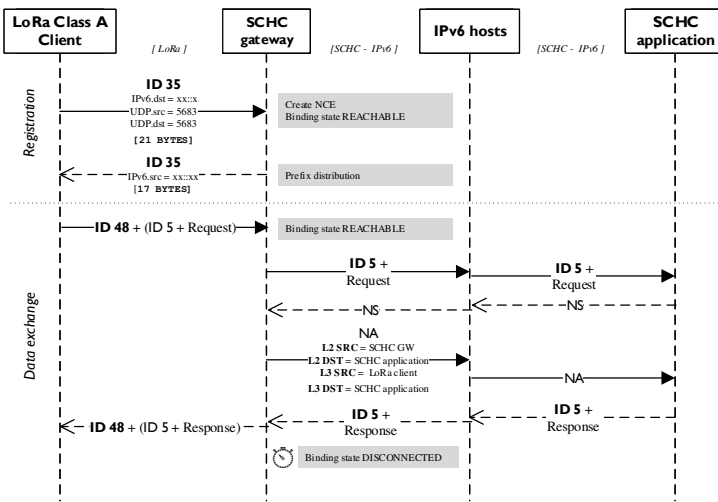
LoRa Class A Client

SCHC gateway

IPv6 hosts

SCHC application

[ LoRa ]

[SCHC - IPv6 ]

[SCHC - IPv6 ]

Registration

ID 35
IPv6.dst = xx::x
UDP.src = 5683
UDP.dst = 5683
[21 BYTES]

Create NCE
Binding state REACHABLE

ID 35
IPv6.src = xx::xx
[17 BYTES]

Prefix distribution

Data exchange

ID 48 + (ID 5 + Request)

Binding state REACHABLE

ID 5 + Request

ID 5 + Request

NS

NS

NA
L2 SRC = SCHC GW
L2 DST = SCHC application
L3 SRC = LoRa client
L3 DST = SCHC application

NA

ID 48 + (ID 5 + Response)

ID 5 + Response

ID 5 + Response

Binding state DISCONNECTED